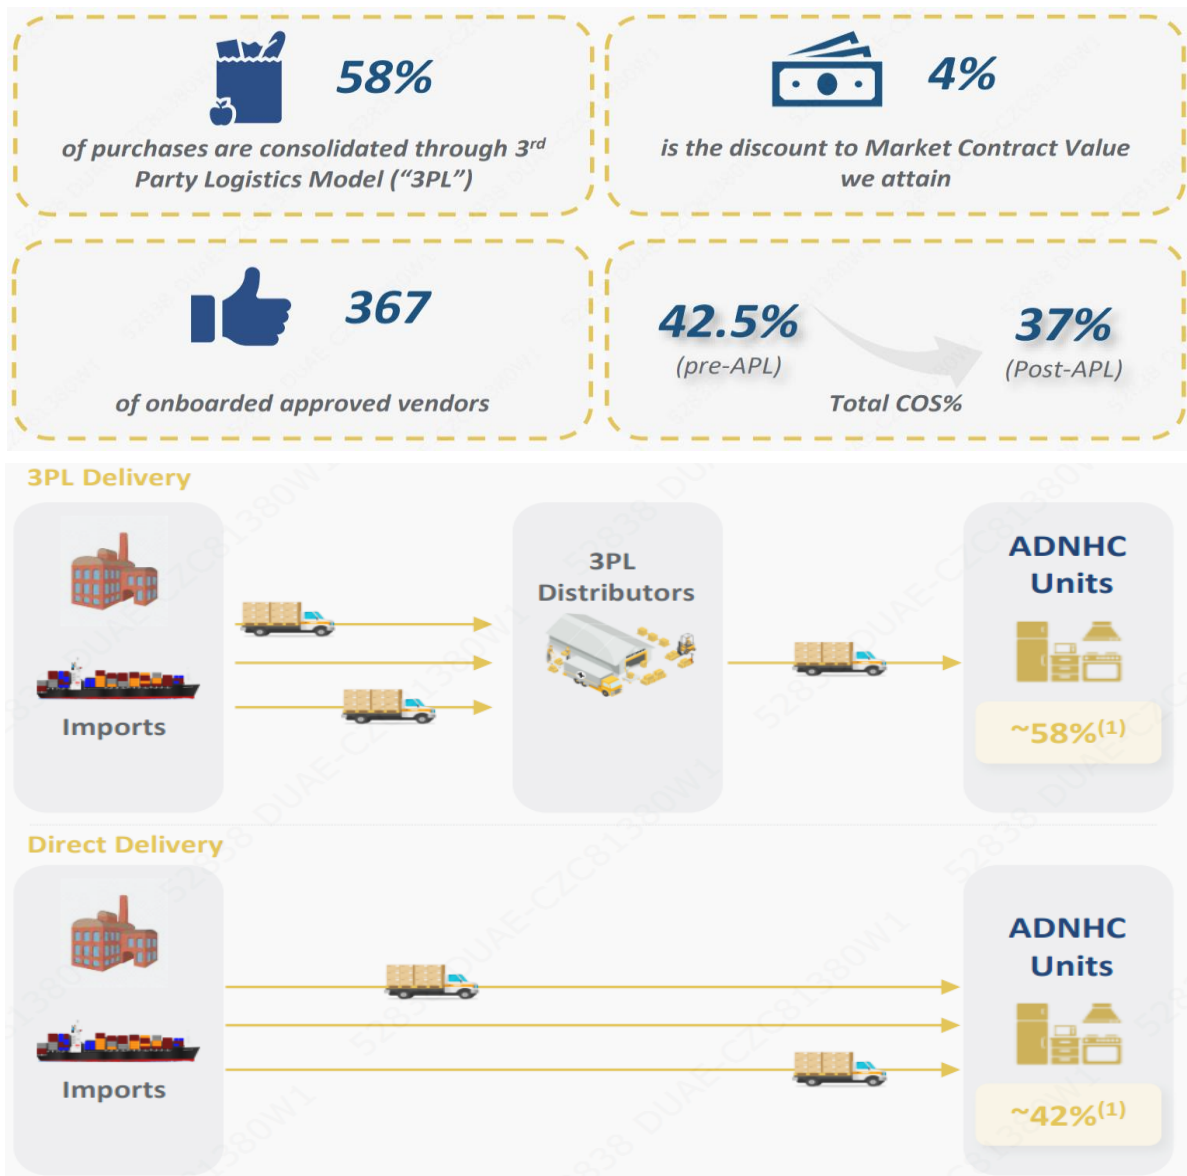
58%

of purchases are consolidated through 3$^{rd}$ Party Logistics Model ("3PL")

4%

is the discount to Market Contract Value we attain

367

of onboarded approved vendors

42.5%
(pre-APL)

37%
(Post-APL)

Total COS%

3PL Delivery

Imports

3PL Distributors

ADNHC Units

~58%$^{(1)}$

Direct Delivery

Imports

ADNHC Units

~42%$^{(1)}$